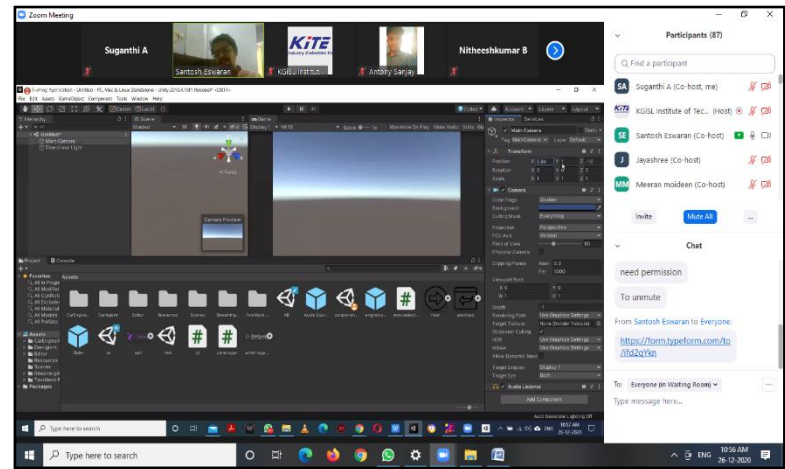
Zoom Meeting

Suganthi A

Santosh Eswaran

KiTE

KGISL Institut...

Antony Sanjay

Nitheeshkumar B

Participants (87)

Find a participant

SA Suganthi A (Co-host, me)

KGISL Institute of Tec... (Host)

SE Santosh Eswaran (Co-host)

J Jayashree (Co-host)

MM Meeran moideen (Co-host)

Invite

Mute All

...

Chat

need permission

To unmute

From Santosh Eswaran to Everyone:

https://form.typeform.com/to/ifd2qYkn

To: Everyone (in Waiting Room)

Type message here...

Hierarchy

Scene

Game

Inspector

Services

Main Camera

Transform

Camera

Camera Preview

Project

Console

Assets

Favorites

Packages

Audio Listener

Add Component

Type here to search

Type here to search

10:36 AM
26-12-2020

ENG